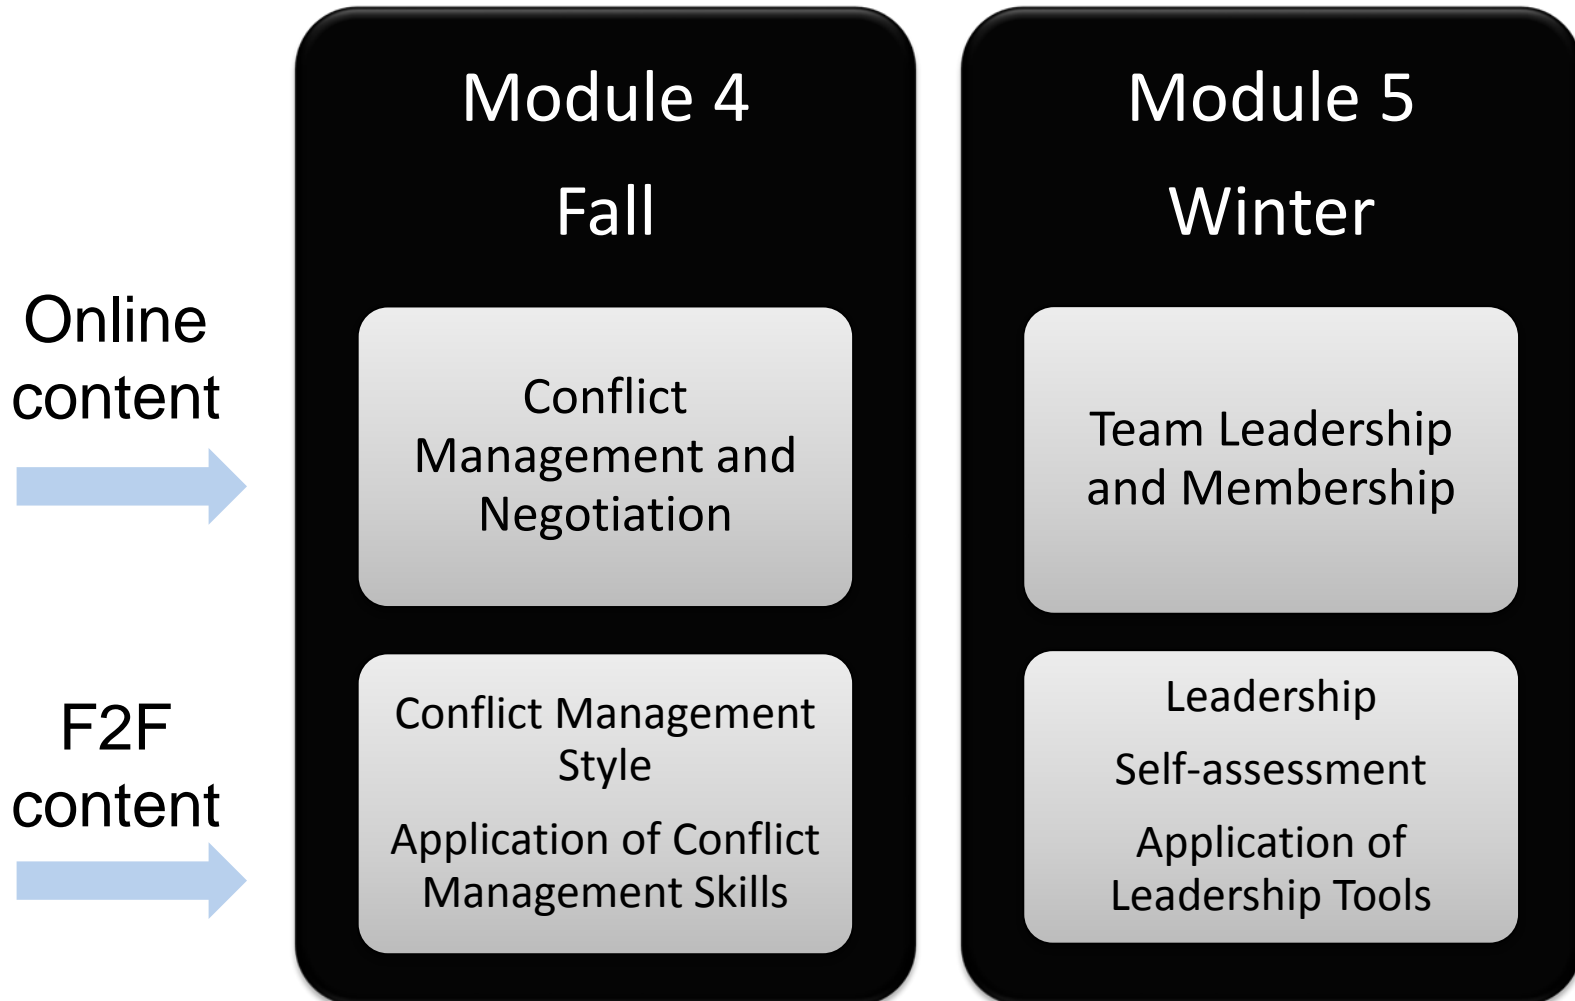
Online content

F2F content

Module 4

Fall

Conflict Management and Negotiation

Conflict Management Style

Application of Conflict Management Skills

Module 5

Winter

Team Leadership and Membership

Leadership

Self-assessment

Application of Leadership Tools